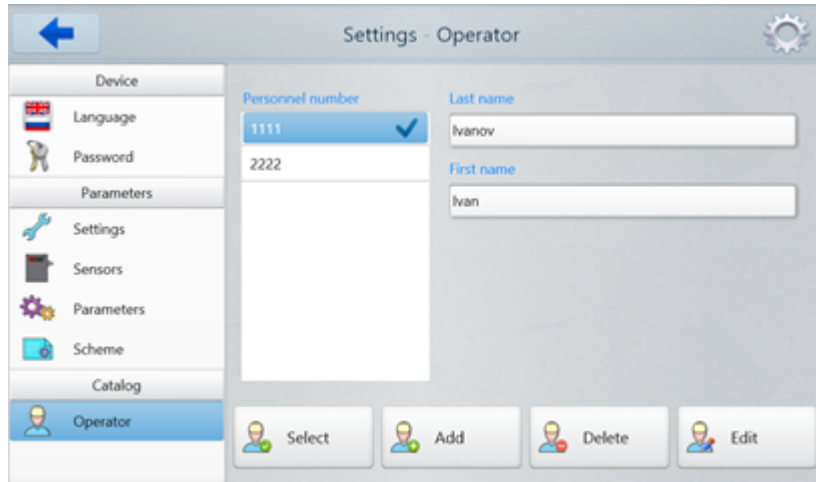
Settings - Operator

Device

Language

Password

Parameters

Settings

Sensors

Parameters

Scheme

Catalog

Operator

Personnel number

1111

2222

Last name

Ivanov

First name

Ivan

Select

Add

Delete

Edit